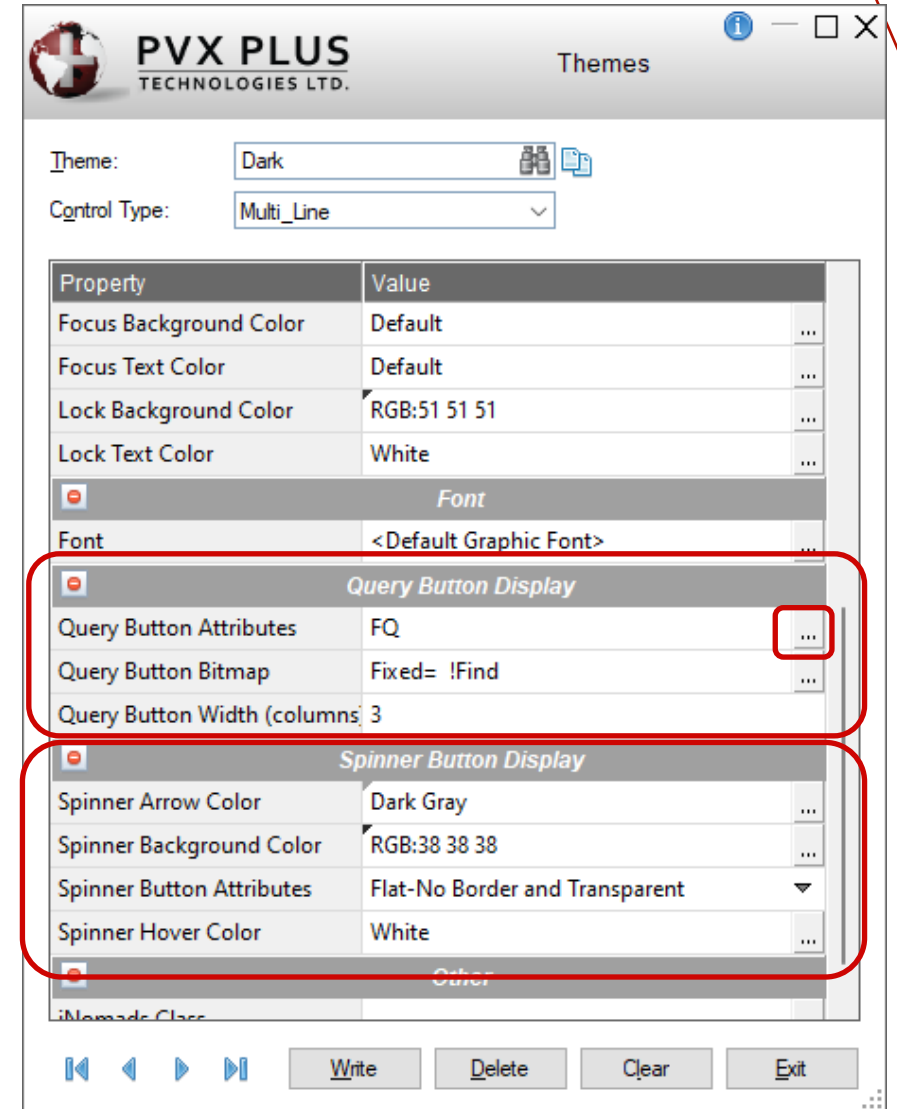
PVX PLUS
TECHNOLOGIES LTD.

Themes

Theme: Dark

Control Type: Multi_Line

| Property | Value |
|---|---|
| Focus Background Color | Default |
| Focus Text Color | Default |
| Lock Background Color | RGB:51 51 51 |
| Lock Text Color | White |
| Font | |
| Font | <Default Graphic Font> |
| Query Button Display | |
| Query Button Attributes | FQ |
| Query Button Bitmap | Fixed= !Find |
| Query Button Width (columns | 3 |
| Spinner Button Display | |
| Spinner Arrow Color | Dark Gray |
| Spinner Background Color | RGB:38 38 38 |
| Spinner Button Attributes | Flat-No Border and Transparent |
| Spinner Hover Color | White |
| Other | |
| iNomads Class | |

Write Delete Clear Exit